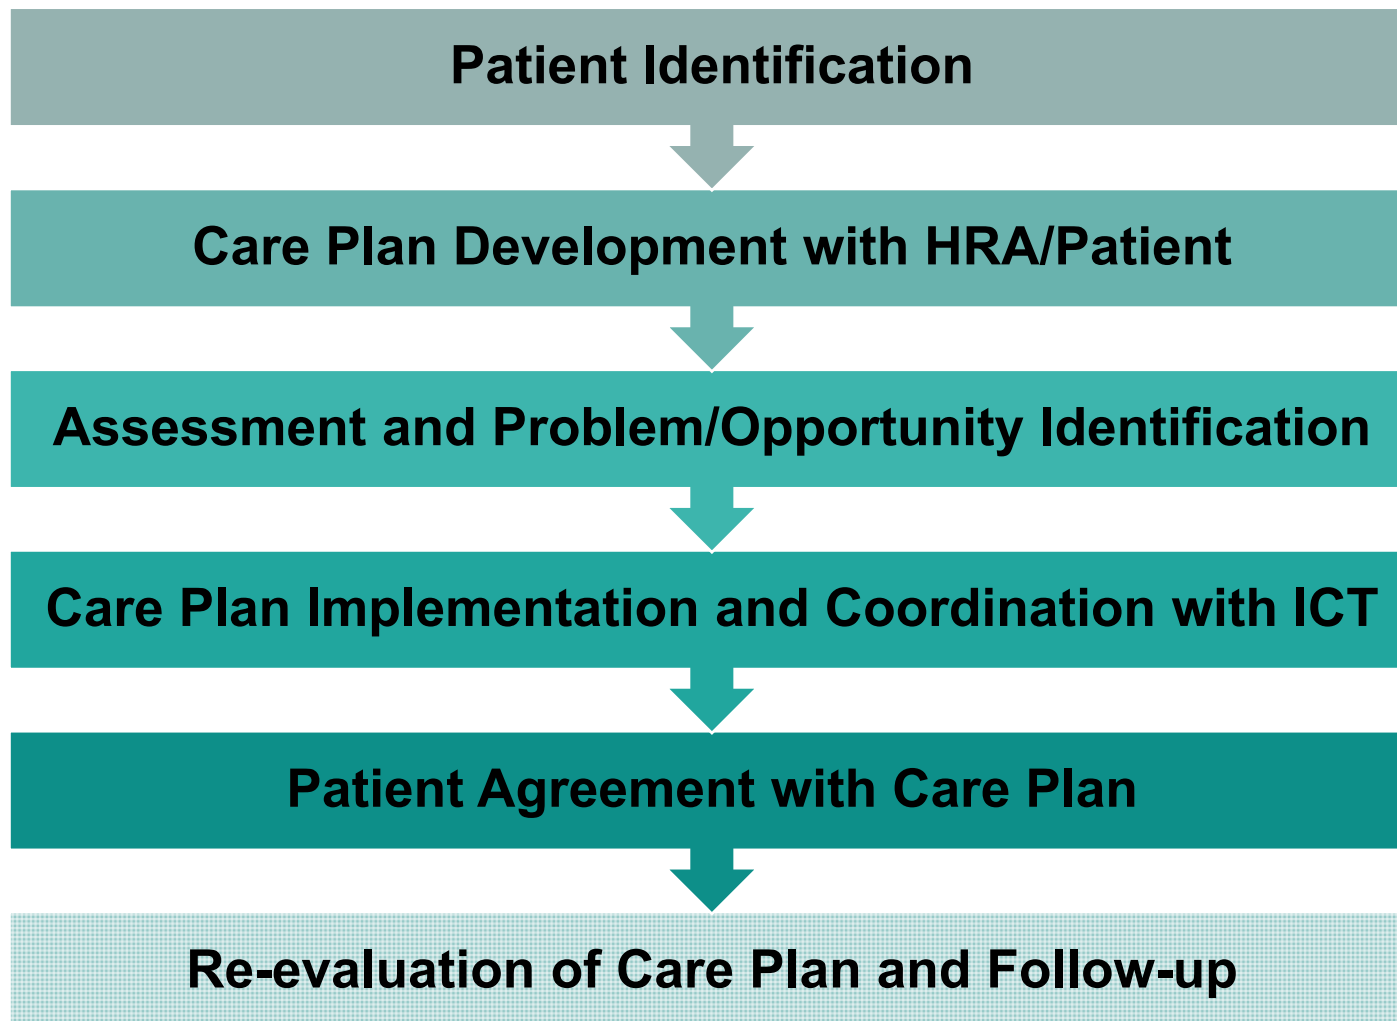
Patient Identification

Care Plan Development with HRA/Patient

Assessment and Problem/Opportunity Identification

Care Plan Implementation and Coordination with ICT

Patient Agreement with Care Plan

Re-evaluation of Care Plan and Follow-up